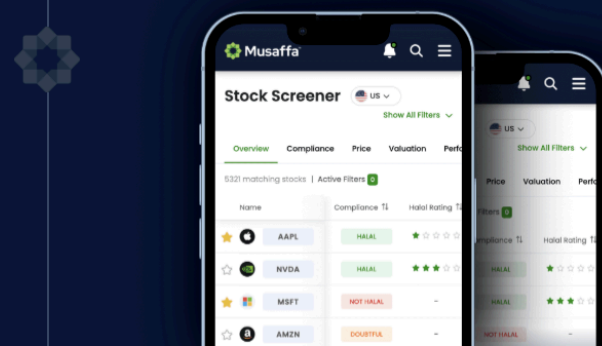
Musaffa

Stock Screener US

Show All Filters

Overview Compliance Price Valuation Perfo

5321 matching stocks | Active Filters 0

| Name | Compliance | Halal Rating |
|---|---|---|
| AAPL | HALAL | |
| NVDA | HALAL | |
| MSFT | NOT HALAL | – |
| AMZN | DOUBTFUL | – |

US

Show All Filters

Price Valuation Perfo

Filters 0

Compliance Halal Rating

HALAL

HALAL

NOT HALAL